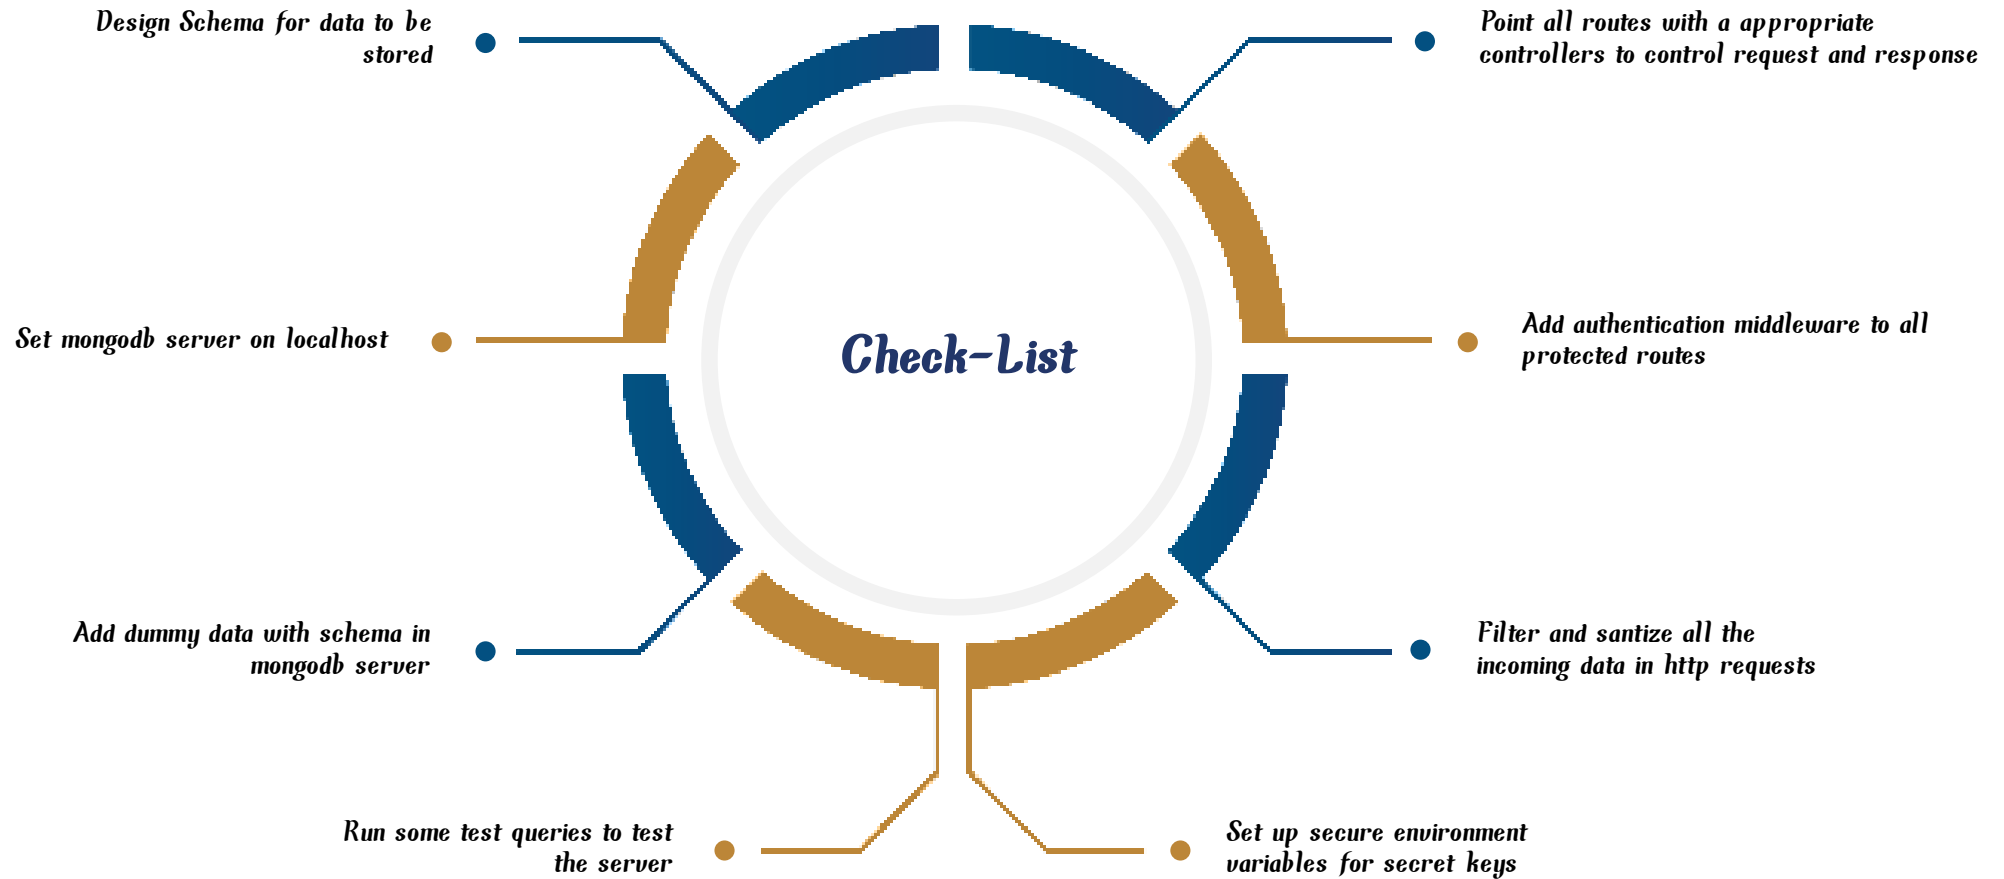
Design Schema for data to be stored

Point all routes with a appropriate controllers to control request and response

Set mongodb server on localhost

Check-List

Add authentication middleware to all protected routes

Add dummy data with schema in mongodb server

Filter and santize all the incoming data in http requests

Run some test queries to test the server

Set up secure environment variables for secret keys